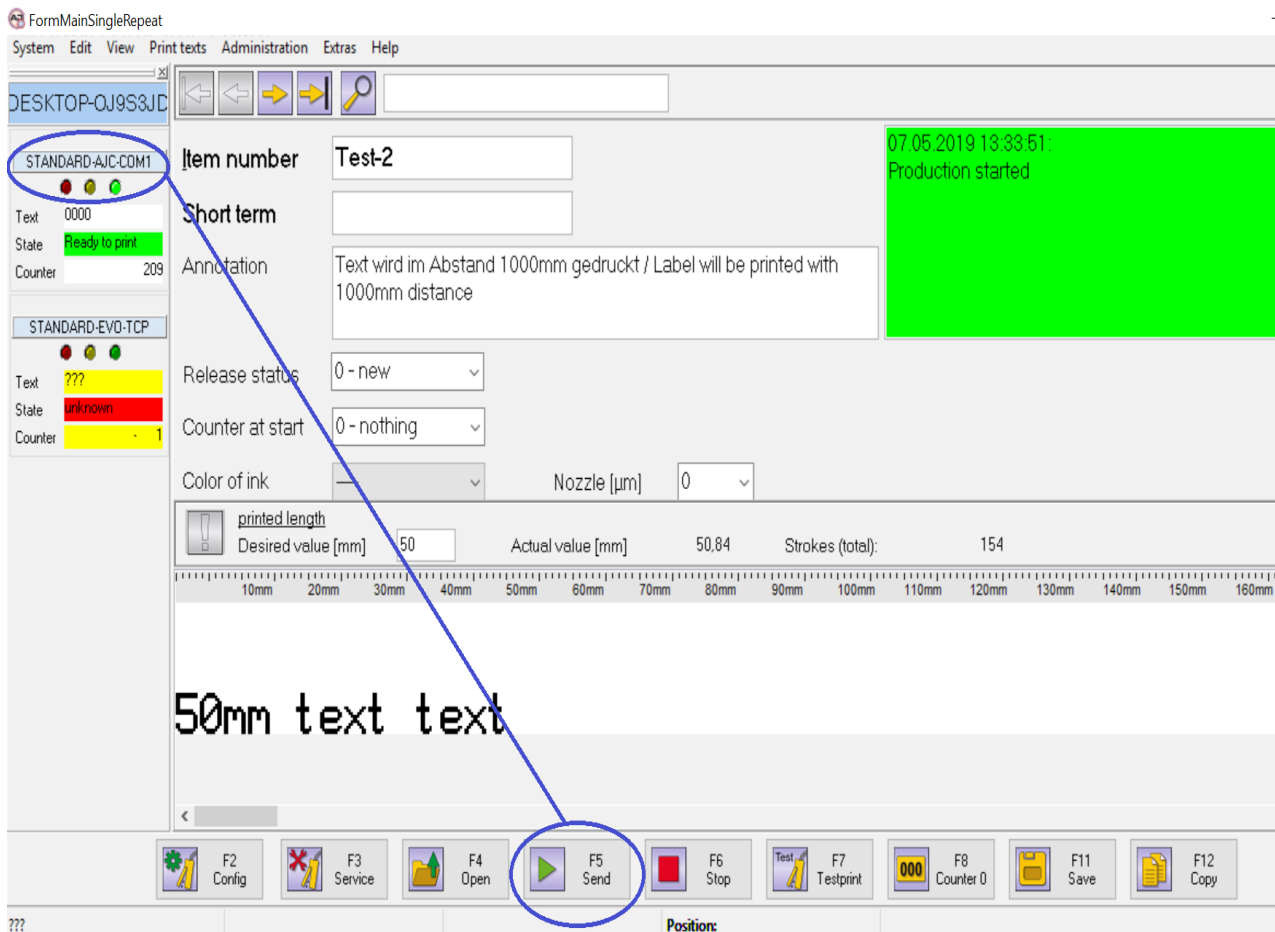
FormMainSingleRepeat

System Edit View Print texts Administration Extras Help

DESKTOP-OJ9S3JD

STANDARD-AJC-COM1
Text 0000
State Ready to print
Counter 209

STANDARD-EVO-TCP
Text ???
State unknown
Counter - 1

Item number Test-2
Short term
Annotation Text wird im Abstand 1000mm gedruckt / Label will be printed with 1000mm distance

07.05.2019 13:33:51:
Production started

Release status 0 - new
Counter at start 0 - nothing
Color of ink —
Nozzle [µm] 0

printed length
Desired value [mm] 50
Actual value [mm] 50,84
Strokes (total): 154

10mm 20mm 30mm 40mm 50mm 60mm 70mm 80mm 90mm 100mm 110mm 120mm 130mm 140mm 150mm 160mm

50mm text text

F2 Config
F3 Service
F4 Open
F5 Send
F6 Stop
Test F7 Testprint
000 F8 Counter 0
F11 Save
F12 Copy

???
Position: